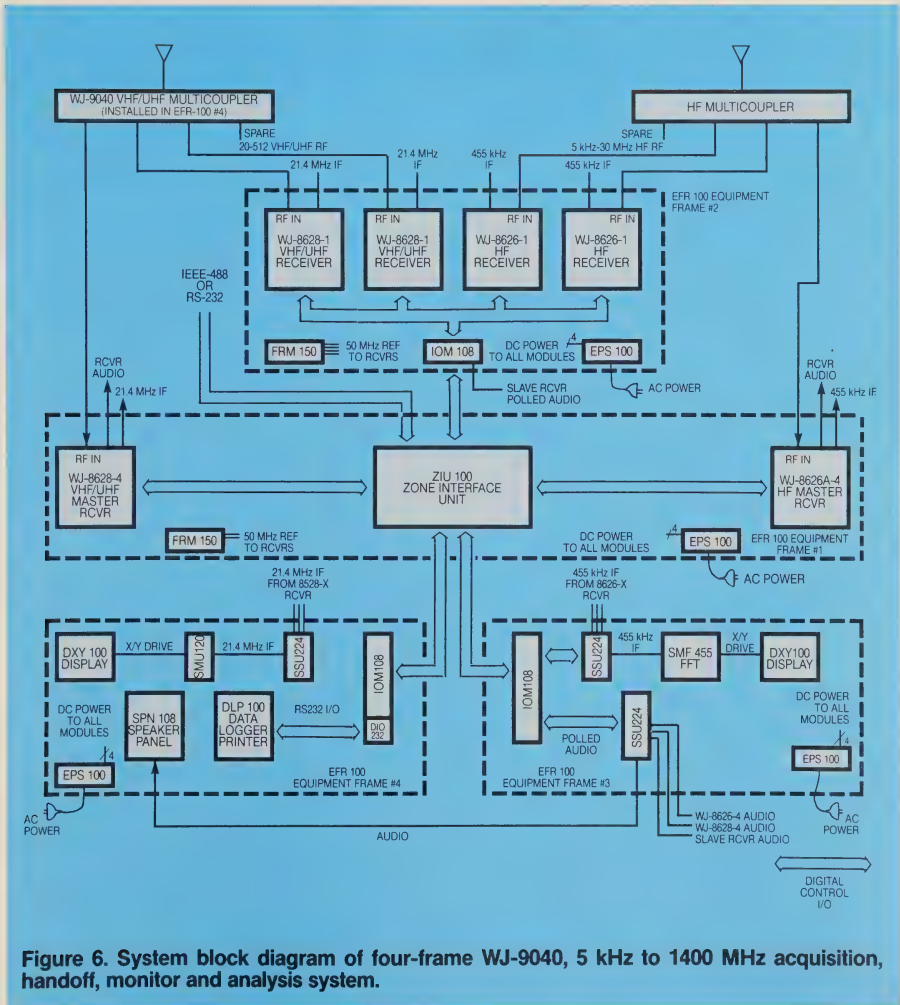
WJ-9040 VHF/UHF MULTICOUPLER
(INSTALLED IN EFR-100 #4)

HF MULTICOUPLER

SPARE
20-512 VHF/UHF RF

SPARE
5 kHz-30 MHz HF RF

21.4 MHz IF

21.4 MHz IF

455 kHz IF

455 kHz IF

EFR 100 EQUIPMENT FRAME #2

RF IN
WJ-8628-1
VHF/UHF
RECEIVER

RF IN
WJ-8628-1
VHF/UHF
RECEIVER

RF IN
WJ-8626-1
HF
RECEIVER

RF IN
WJ-8626-1
HF
RECEIVER

IEEE-488
OR
RS-232

FRM 150

50 MHz REF TO RCVRS

IOM 108

DC POWER TO ALL MODULES

4

EPS 100

AC POWER

SLAVE RCVR POLLED AUDIO

RCVR AUDIO

21.4 MHz IF

RCVR AUDIO

455 kHz IF

RF IN
WJ-8628-4
VHF/UHF
MASTER
RCVR

ZIU 100
ZONE INTERFACE
UNIT

RF IN
WJ-8626A-4
HF MASTER
RCVR

FRM 150

50 MHz REF TO RCVRS

DC POWER TO ALL MODULES

4

EPS 100

EFR 100 EQUIPMENT FRAME #1

AC POWER

21.4 MHz IF FROM 8528-X RCVR

455 kHz IF FROM 8626-X RCVR

DXY 100 DISPLAY

X/Y DRIVE

SMU120

21.4 MHz IF

SSU224

IOM108

IOM108

SSU224

455 kHz IF

SMF 455 FFT

X/Y DRIVE

DXY100 DISPLAY

DC POWER TO ALL MODULES

SPN 108 SPEAKER PANEL

DLP 100 DATA LOGGER PRINTER

RS232 I/O

DIO 232

POLLED AUDIO

SSU224

DC POWER TO ALL MODULES

4

EPS 100

EFR 100 EQUIPMENT FRAME #4

EFR 100 EQUIPMENT FRAME #3

4

EPS 100

AC POWER

AUDIO

WJ-8626-4 AUDIO
WJ-8628-4 AUDIO
SLAVE RCVR AUDIO

AC POWER

DIGITAL CONTROL I/O

Figure 6. System block diagram of four-frame WJ-9040, 5 kHz to 1400 MHz acquisition, handoff, monitor and analysis system.